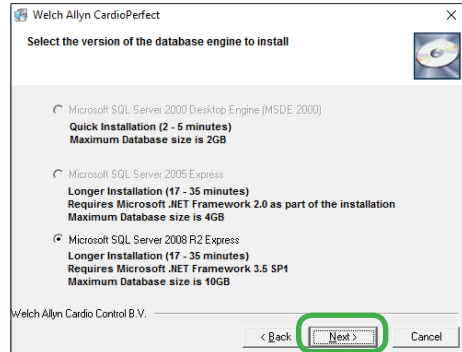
Welch Allyn CardioPerfect

Select the version of the database engine to install

Microsoft SQL Server 2000 Desktop Engine (MSDE 2000)
Quick Installation (2 - 5 minutes)
Maximum Database size is 2GB

Microsoft SQL Server 2005 Express
Longer Installation (17 - 35 minutes)
Requires Microsoft .NET Framework 2.0 as part of the installation
Maximum Database size is 4GB

Microsoft SQL Server 2008 R2 Express
Longer Installation (17 - 35 minutes)
Requires Microsoft .NET Framework 3.5 SP1
Maximum Database size is 10GB

Welch Allyn Cardio Control B.V.

< Back | Next > | Cancel